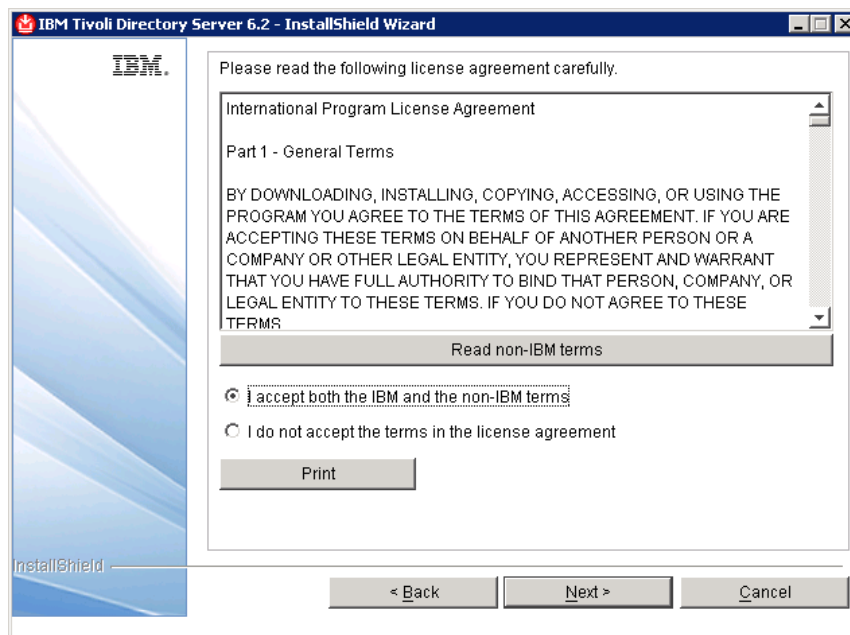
IBM Tivoli Directory Server 6.2 - InstallShield Wizard

IBM.

Please read the following license agreement carefully.

International Program License Agreement

Part 1 - General Terms

BY DOWNLOADING, INSTALLING, COPYING, ACCESSING, OR USING THE PROGRAM YOU AGREE TO THE TERMS OF THIS AGREEMENT. IF YOU ARE ACCEPTING THESE TERMS ON BEHALF OF ANOTHER PERSON OR A COMPANY OR OTHER LEGAL ENTITY, YOU REPRESENT AND WARRANT THAT YOU HAVE FULL AUTHORITY TO BIND THAT PERSON, COMPANY, OR LEGAL ENTITY TO THESE TERMS. IF YOU DO NOT AGREE TO THESE TERMS

Read non-IBM terms

I accept both the IBM and the non-IBM terms

I do not accept the terms in the license agreement

Print

InstallShield

< Back

Next >

Cancel